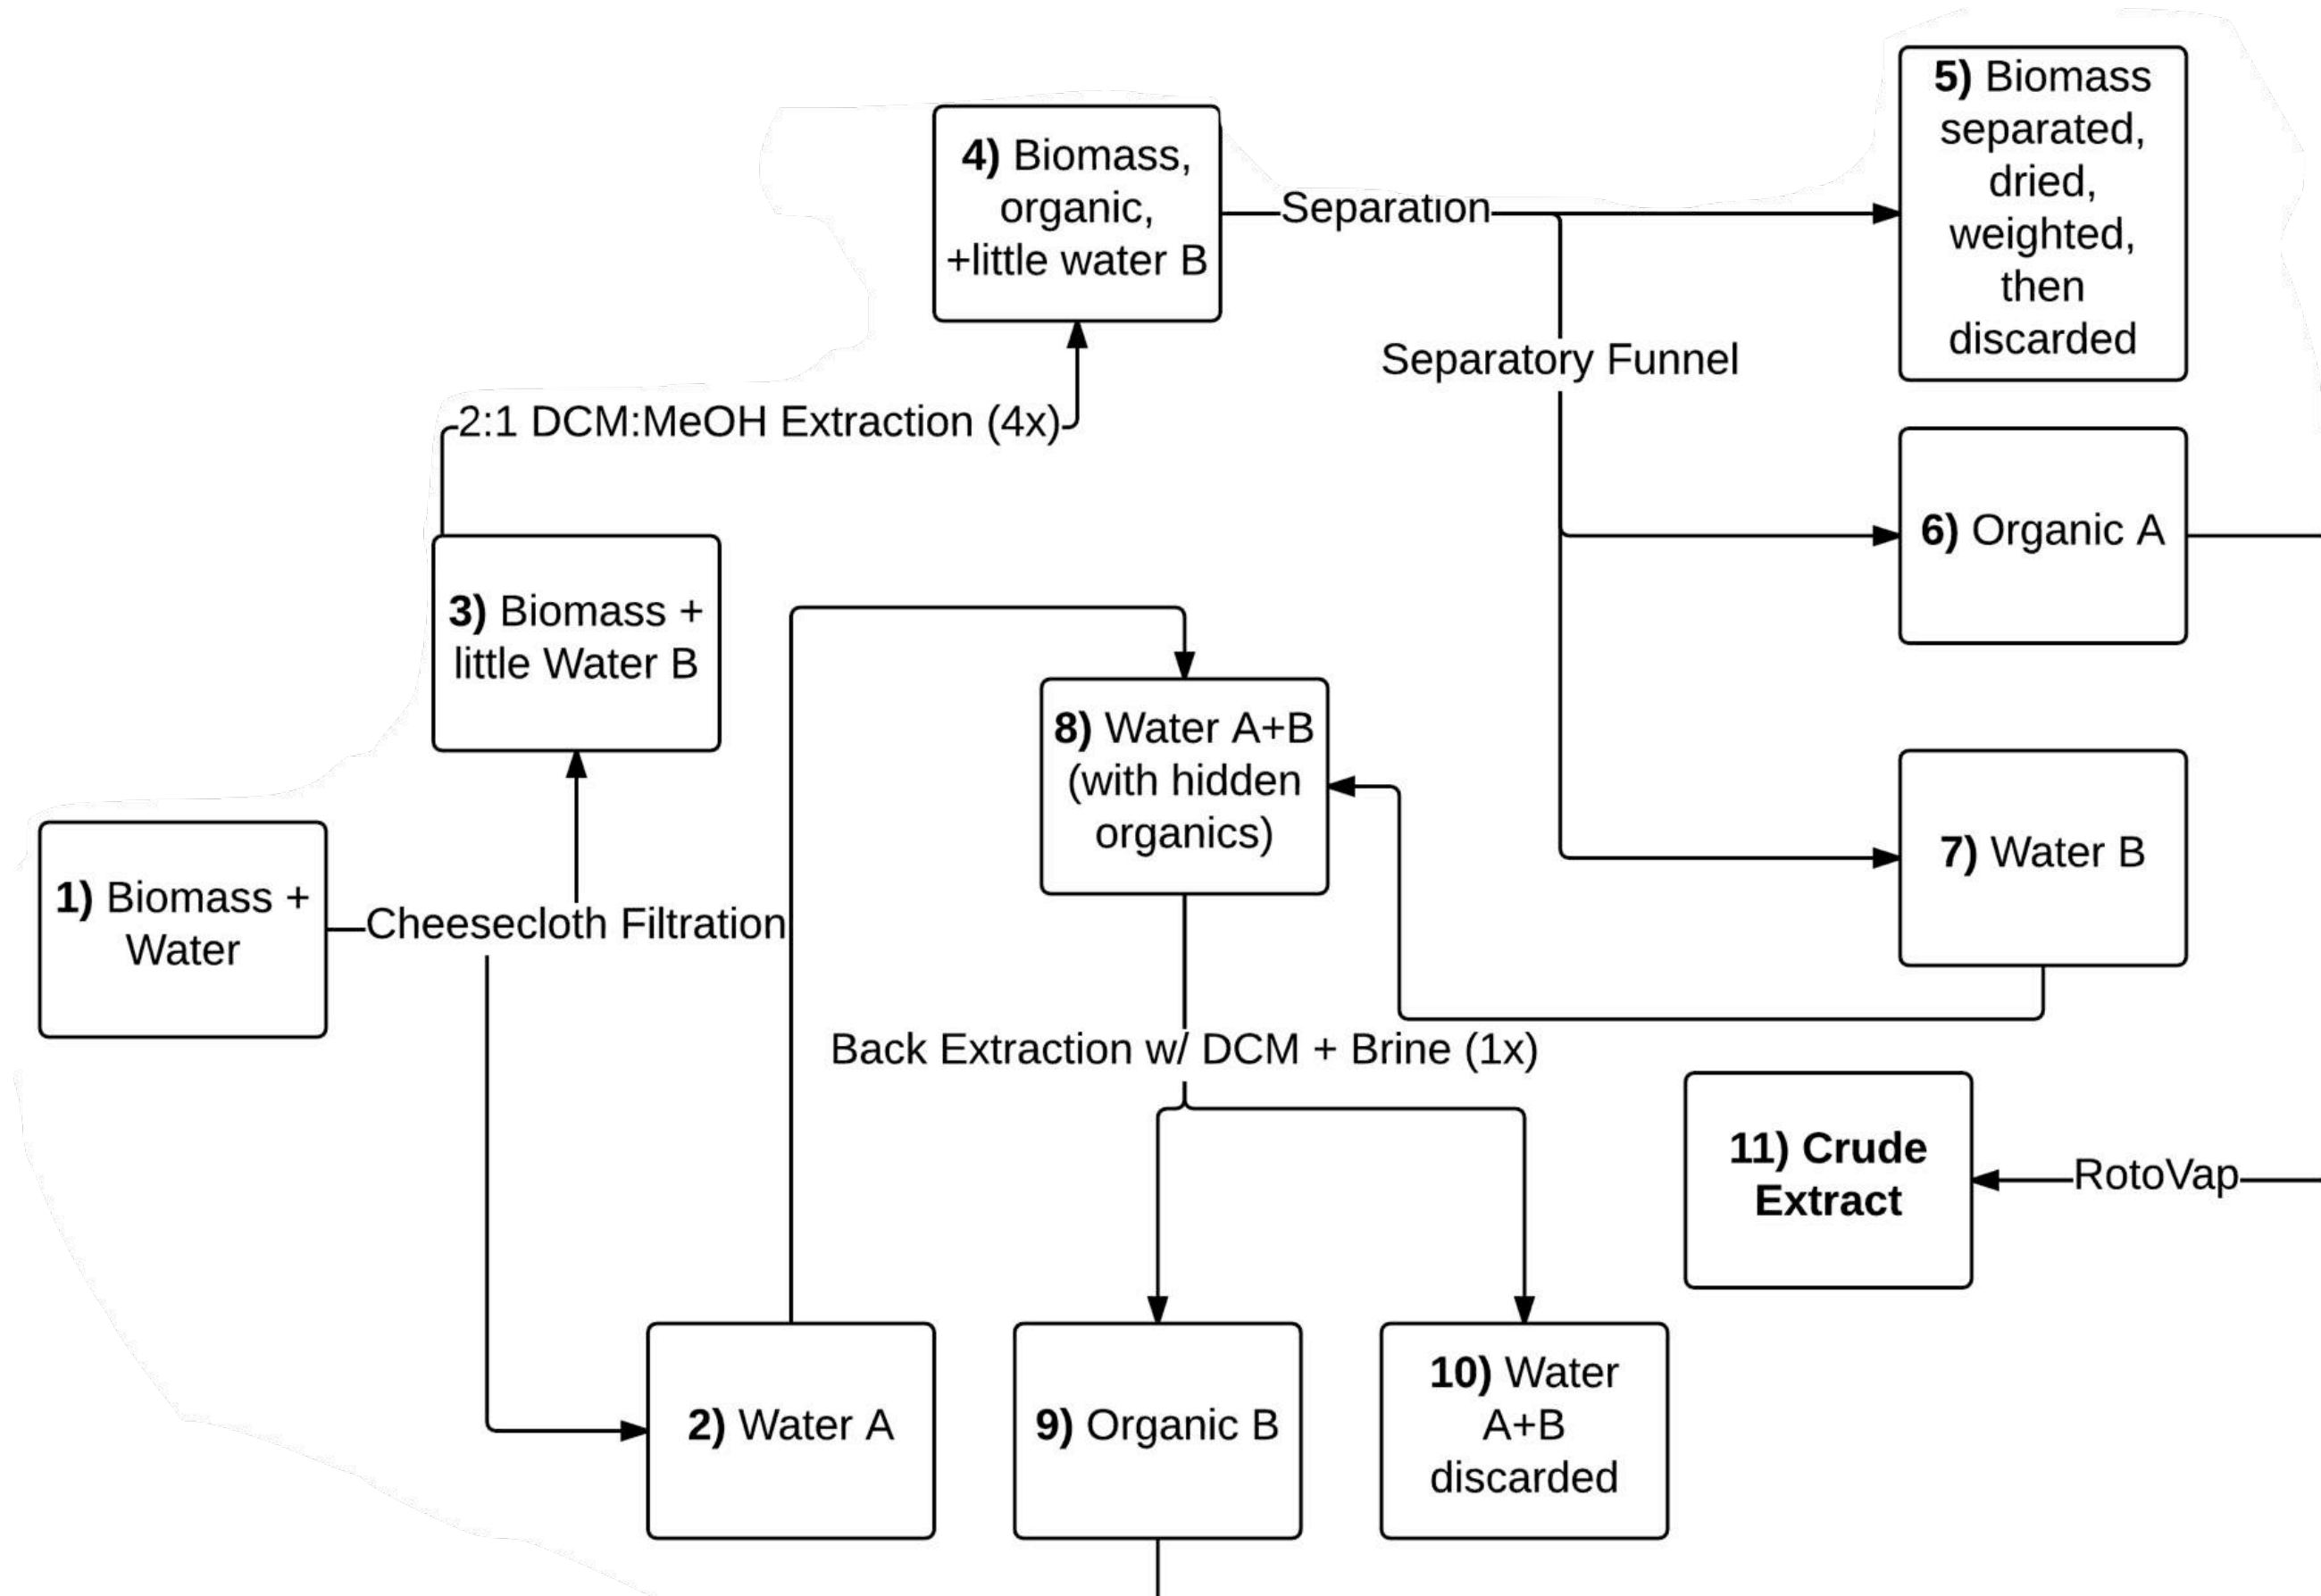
**1)** Biomass + Water

Cheesecloth Filtration

**2)** Water A

**3)** Biomass + little Water B

2:1 DCM:MeOH Extraction (4x)

**4)** Biomass, organic, +little water B

Separation

Separatory Funnel

**5)** Biomass separated, dried, weighted, then discarded

**6)** Organic A

**7)** Water B

**8)** Water A+B (with hidden organics)

Back Extraction w/ DCM + Brine (1x)

**9)** Organic B

**10)** Water A+B discarded

**11) Crude Extract**

RotoVap